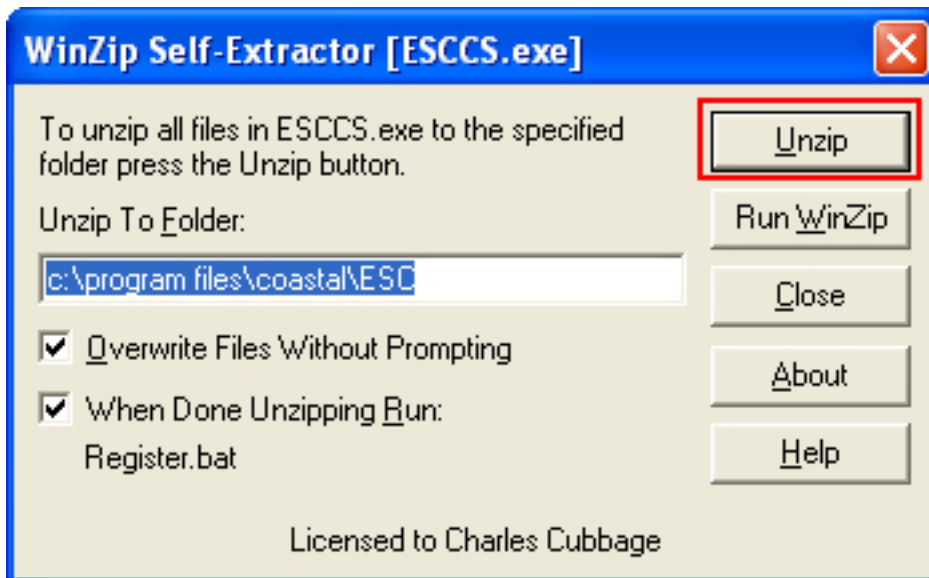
WinZip Self-Extractor [ESCCS.exe]

To unzip all files in ESCCS.exe to the specified folder press the Unzip button.

Unzip To Folder:

c:\program files\coastal\ESC

Overwrite Files Without Prompting

When Done Unzipping Run:

Register.bat

Licensed to Charles Cubbage

Unzip

Run WinZip

Close

About

Help